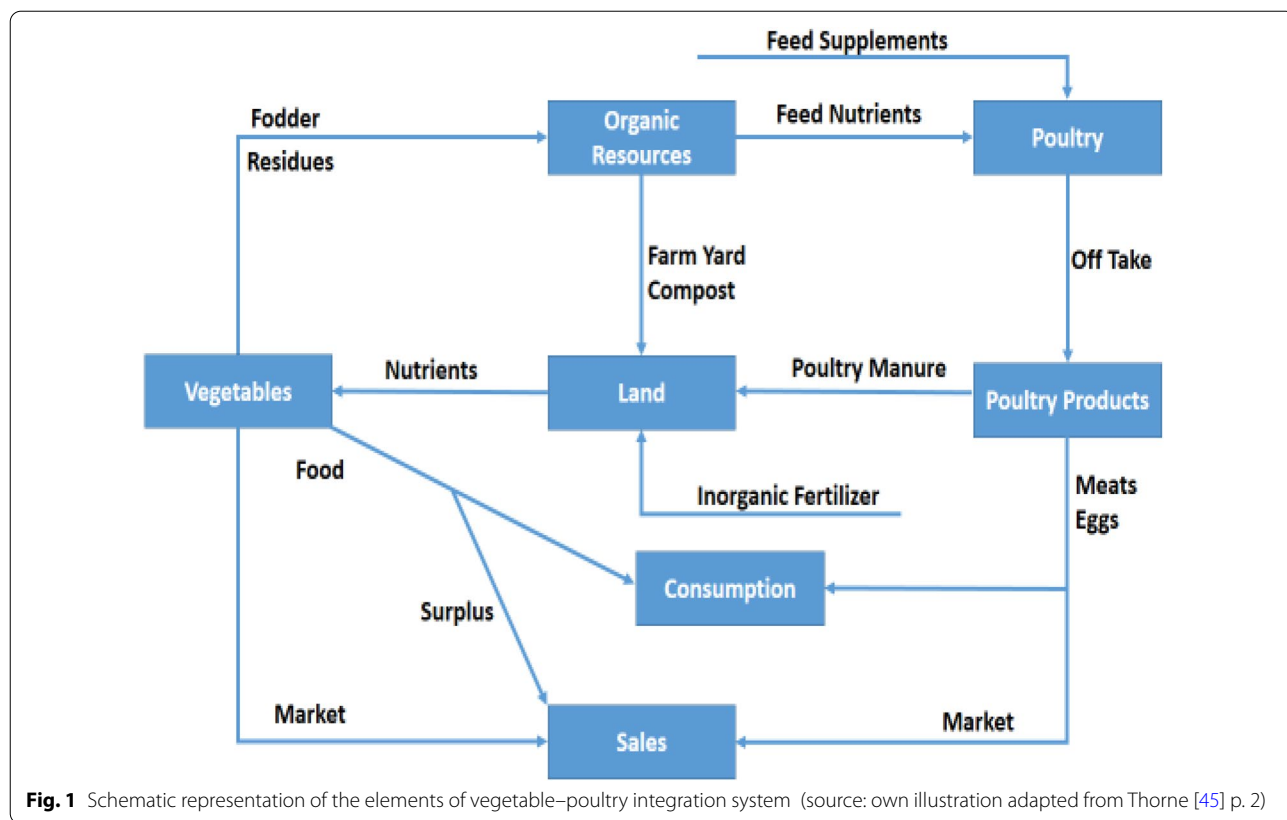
Feed Supplements

Fodder

Residues

Organic Resources

Feed Nutrients

Poultry

Farm Yard Compost

Off Take

Vegetables

Nutrients

Land

Poultry Manure

Poultry Products

Food

Inorganic Fertilizer

Meats
Eggs

Consumption

Surplus

Market

Sales

Market

**Fig. 1** Schematic representation of the elements of vegetable–poultry integration system (source: own illustration adapted from Thorne [45] p. 2)